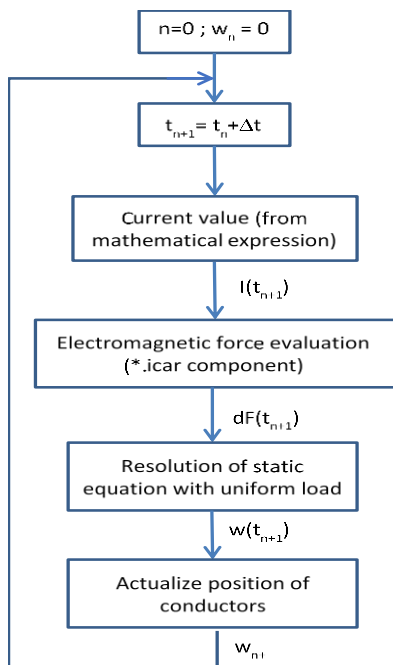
n=0 ; $w_n = 0$

$t_{n+1} = t_n + \Delta t$

Current value (from mathematical expression)

$I(t_{n+1})$

Electromagnetic force evaluation (*.icar component)

$dF(t_{n+1})$

Resolution of static equation with uniform load

$w(t_{n+1})$

Actualize position of conductors

$w_{n+1}$